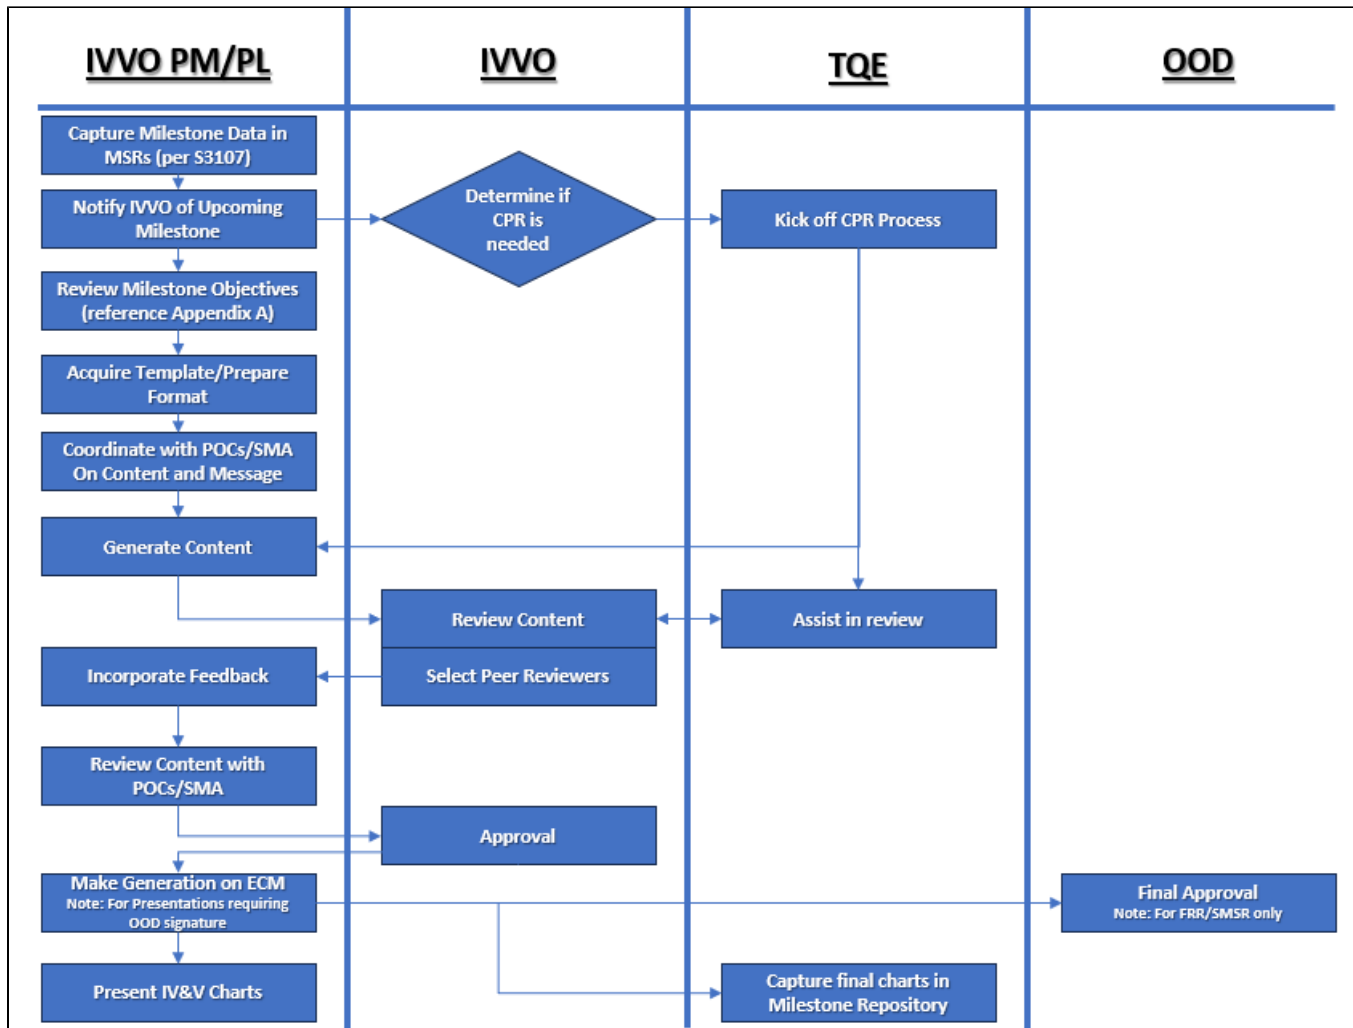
IVVO PM/PL

IVVO

TQE

OOD

Capture Milestone Data in MSRs (per S3107)

Notify IVVO of Upcoming Milestone

Determine if CPR is needed

Kick off CPR Process

Review Milestone Objectives (reference Appendix A)

Acquire Template/Prepare Format

Coordinate with POCs/SMA On Content and Message

Generate Content

Review Content

Assist in review

Incorporate Feedback

Select Peer Reviewers

Review Content with POCs/SMA

Approval

Make Generation on ECM
Note: For Presentations requiring OOD signature

Final Approval
Note: For FRR/SMSR only

Present IV&V Charts

Capture final charts in Milestone Repository